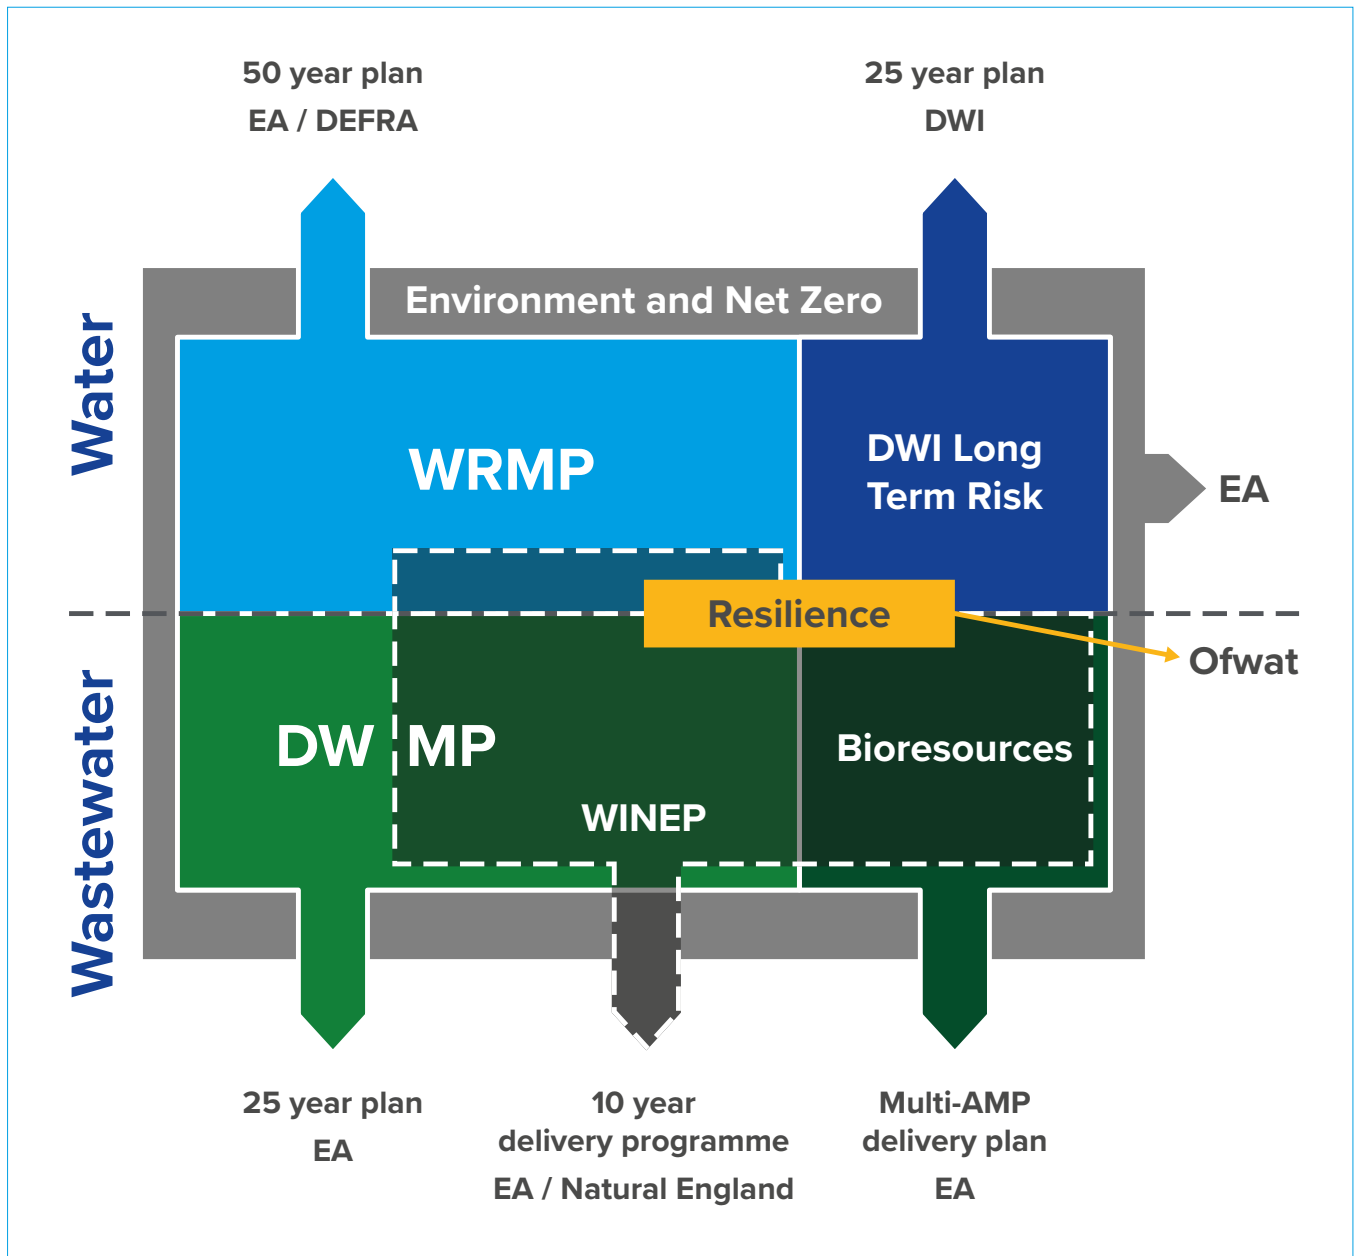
50 year plan
EA / DEFRA

25 year plan
DWI

Water

Environment and Net Zero

WRMP

DWI Long Term Risk

EA

Resilience

Ofwat

Wastewater

DW MP

WINEP

Bioresources

25 year plan
EA

10 year
delivery programme
EA / Natural England

Multi-AMP
delivery plan
EA